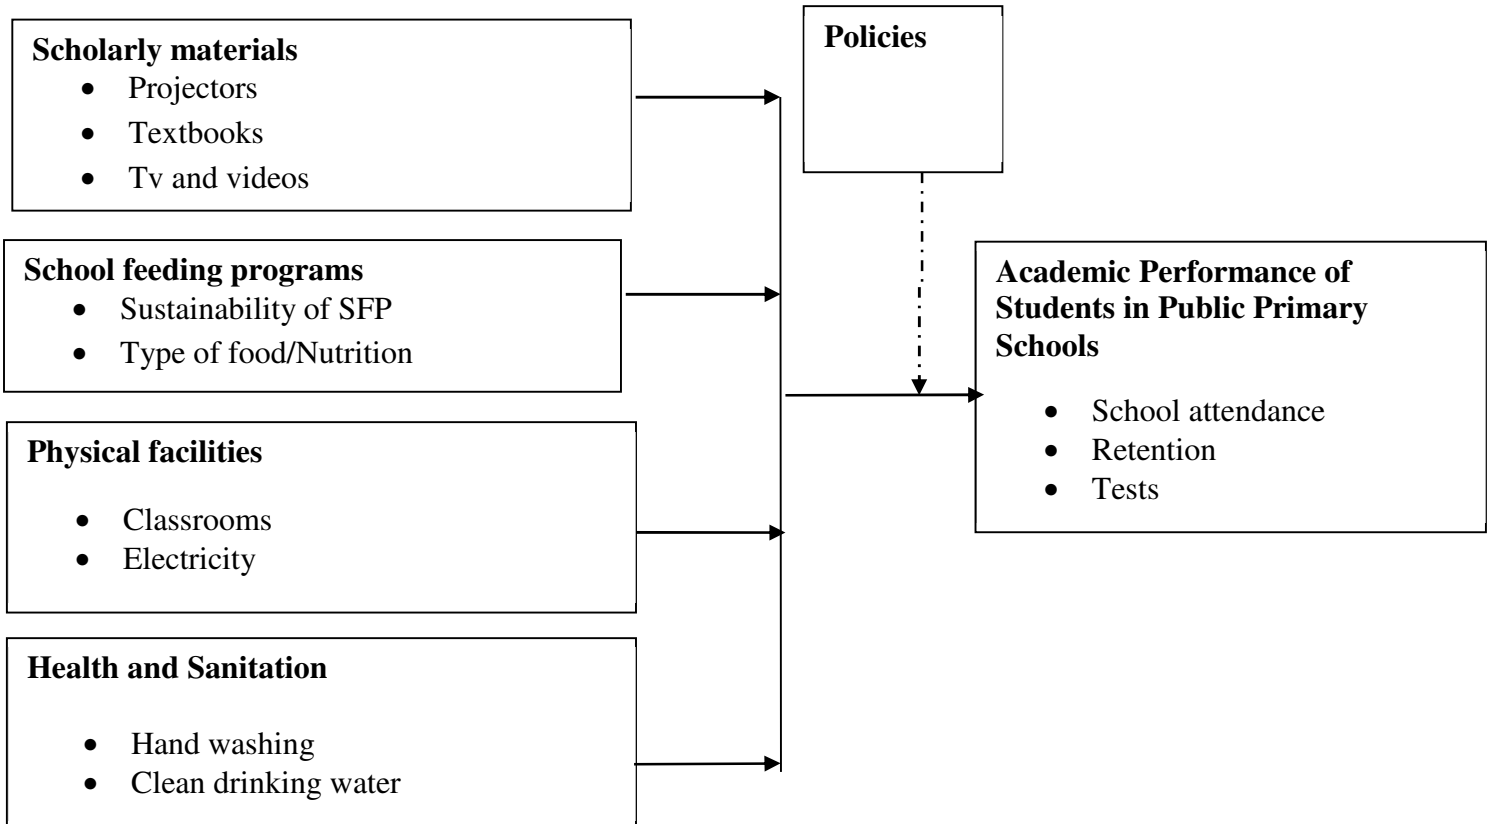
Scholarly materials
- Projectors
- Textbooks
- Tv and videos

School feeding programs
- Sustainability of SFP
- Type of food/Nutrition

Physical facilities
- Classrooms
- Electricity

Health and Sanitation
- Hand washing
- Clean drinking water

Policies

Academic Performance of Students in Public Primary Schools
- School attendance
- Retention
- Tests